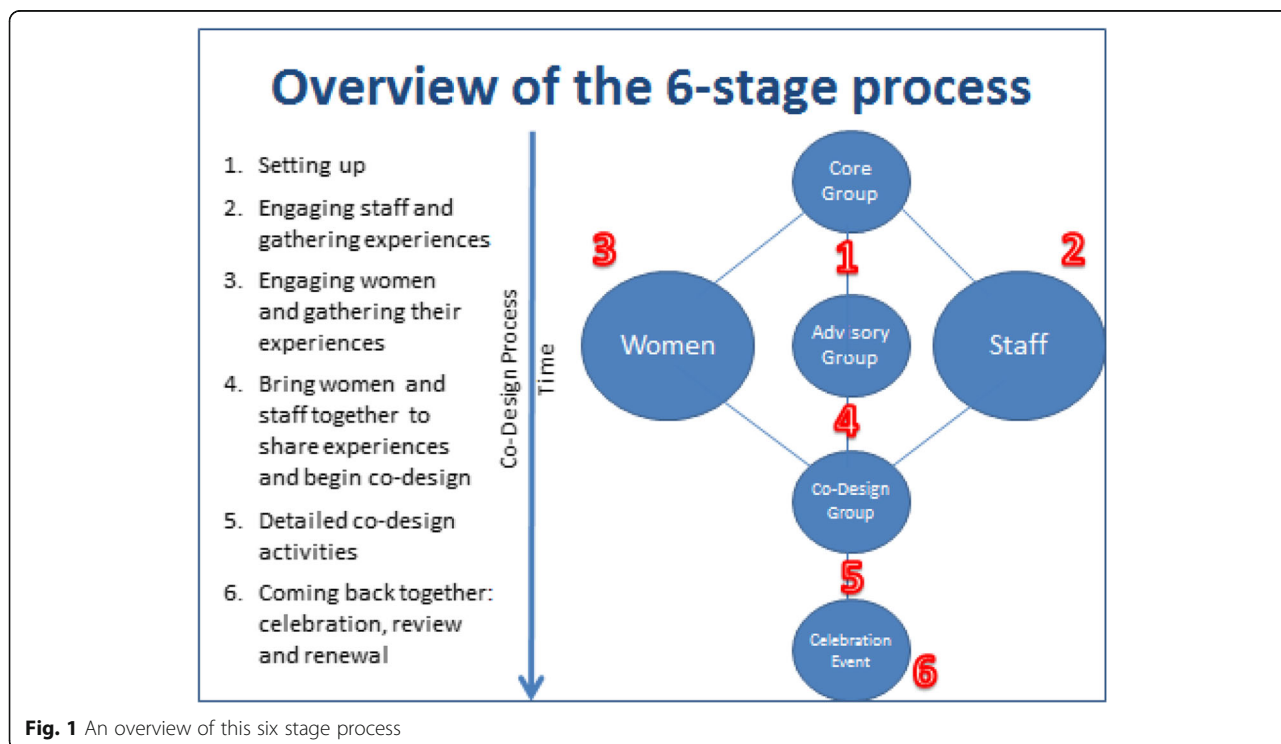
Overview of the 6-stage process

1. Setting up
2. Engaging staff and gathering experiences
3. Engaging women and gathering their experiences
4. Bring women and staff together to share experiences and begin co-design
5. Detailed co-design activities
6. Coming back together: celebration, review and renewal

Co-Design Process

Time

Core Group

3

1

2

Women

Advisory Group

Staff

4

Co-Design Group

5

Celebration Event

6

Fig. 1 An overview of this six stage process